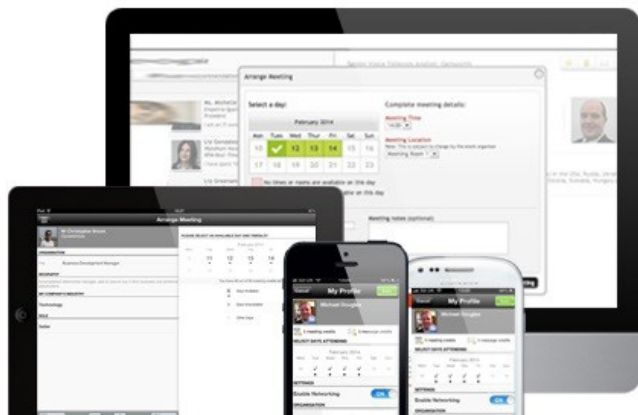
Arrange Meeting

Select a day:

February 2014

| Mon | Tues | Wed | Thur | Fri | Sat | Sun |
|---|---|---|---|---|---|---|
| 10 | | 12 | 13 | 14 | 15 | 16 |
| 17 | 18 | 19 | 20 | 21 | 22 | 23 |

No times or rooms are available on this day

Complete meeting details:

Meeting Time

Meeting Location

Meeting notes (optional)

Arrange Meeting

Technology

Sales

Online

My Profile

Michael Douglas

Cancel

SELECT DAYS ATTENDING

February 2014

SETTINGS

Enable Networking

ON

ORGANISATION